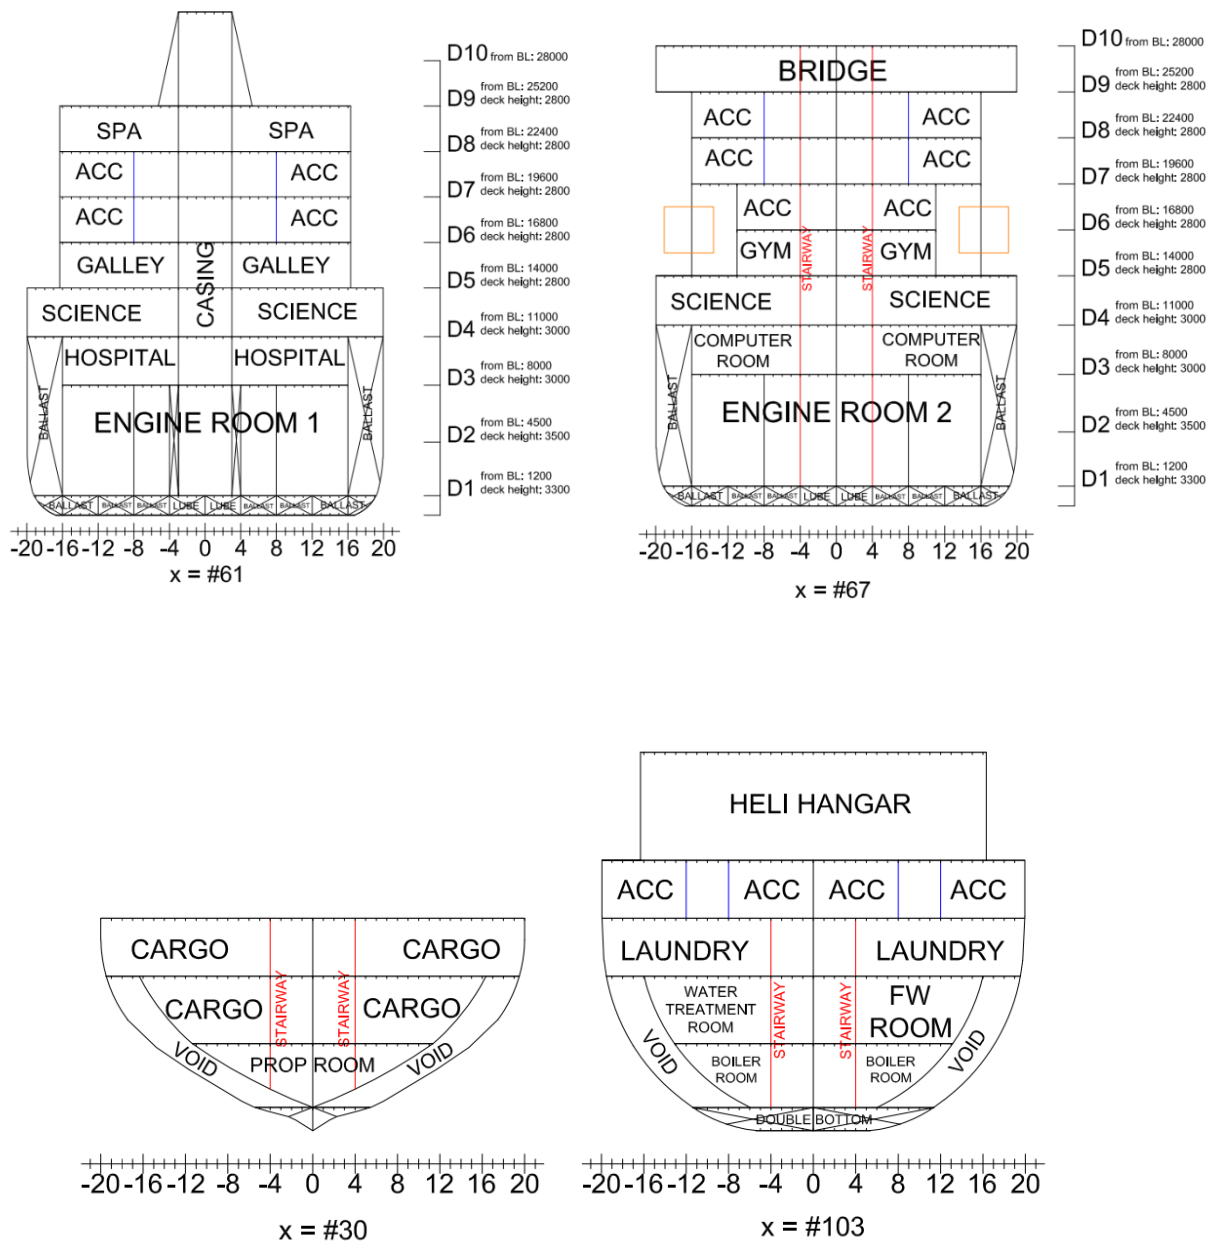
SPA
SPA
ACC
ACC
ACC
ACC
GALLEY
CASING
GALLEY
SCIENCE
SCIENCE
HOSPITAL
HOSPITAL
BALLAST
ENGINE ROOM 1
BALLAST
BALLAST BALLAST BALLAST LUBE LUBE BALLAST BALLAST BALLAST

D10 from BL: 28000
D9 from BL: 25200 deck height: 2800
D8 from BL: 22400 deck height: 2800
D7 from BL: 19600 deck height: 2800
D6 from BL: 16800 deck height: 2800
D5 from BL: 14000 deck height: 2800
D4 from BL: 11000 deck height: 3000
D3 from BL: 8000 deck height: 3000
D2 from BL: 4500 deck height: 3500
D1 from BL: 1200 deck height: 3300

-20 -16 -12 -8 -4 0 4 8 12 16 20
x = #61

BRIDGE
ACC
ACC
ACC
ACC
ACC
ACC
GYM
STAIRWAY
STAIRWAY
GYM
SCIENCE
SCIENCE
COMPUTER ROOM
COMPUTER ROOM
BALLAST
ENGINE ROOM 2
BALLAST
BALLAST BALLAST BALLAST LUBE LUBE BALLAST BALLAST BALLAST

D10 from BL: 28000
D9 from BL: 25200 deck height: 2800
D8 from BL: 22400 deck height: 2800
D7 from BL: 19600 deck height: 2800
D6 from BL: 16800 deck height: 2800
D5 from BL: 14000 deck height: 2800
D4 from BL: 11000 deck height: 3000
D3 from BL: 8000 deck height: 3000
D2 from BL: 4500 deck height: 3500
D1 from BL: 1200 deck height: 3300

-20 -16 -12 -8 -4 0 4 8 12 16 20
x = #67

CARGO
CARGO
CARGO
STAIRWAY
STAIRWAY
CARGO
VOID
PROP ROOM
VOID

-20 -16 -12 -8 -4 0 4 8 12 16 20
x = #30

HELI HANGAR
ACC
ACC
ACC
ACC
LAUNDRY
LAUNDRY
WATER TREATMENT ROOM
STAIRWAY
STAIRWAY
FW ROOM
VOID
BOILER ROOM
BOILER ROOM
VOID
DOUBLE BOTTOM

-20 -16 -12 -8 -4 0 4 8 12 16 20
x = #103